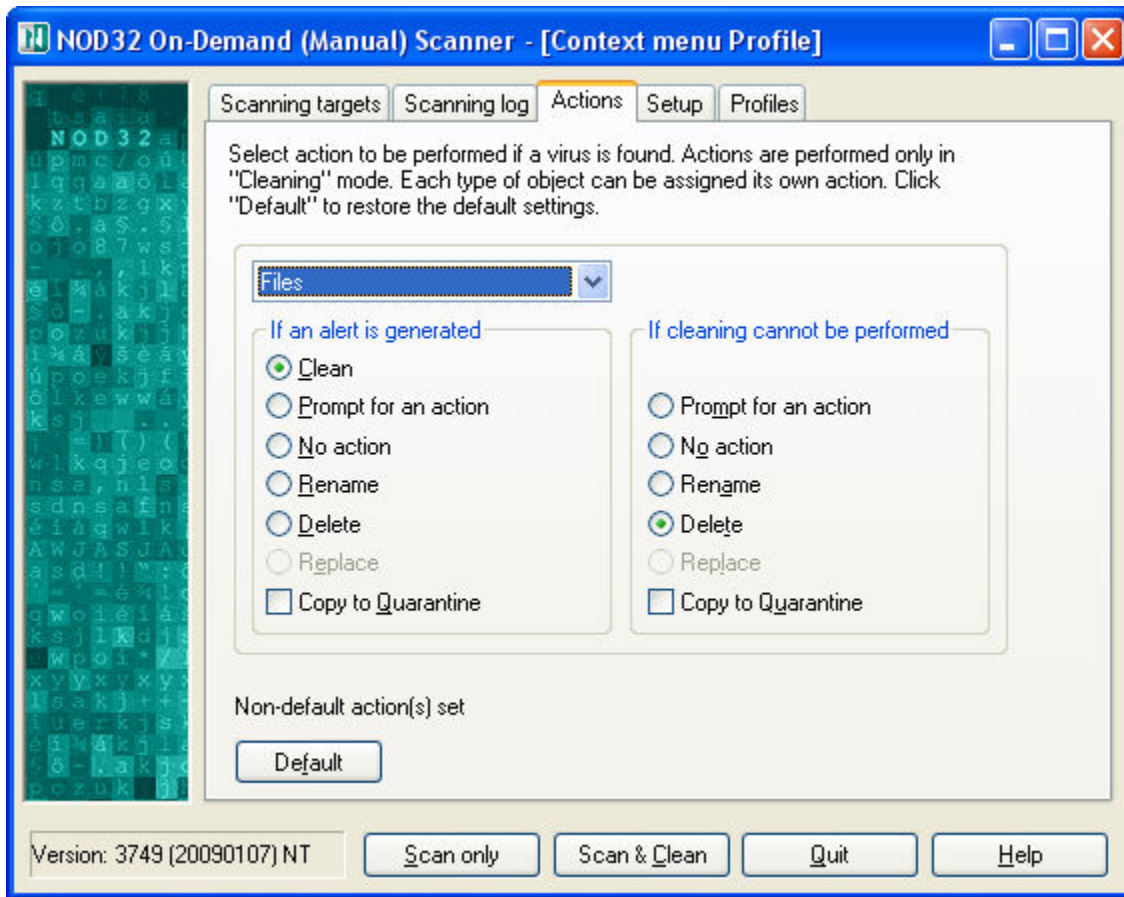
NOD32 On-Demand (Manual) Scanner - [Context menu Profile]

NOD32

Scanning targets | Scanning log | Actions | Setup | Profiles

Select action to be performed if a virus is found. Actions are performed only in "Cleaning" mode. Each type of object can be assigned its own action. Click "Default" to restore the default settings.

Files

If an alert is generated
Clean
Prompt for an action
No action
Rename
Delete
Replace
Copy to Quarantine

If cleaning cannot be performed
Prompt for an action
No action
Rename
Delete
Replace
Copy to Quarantine

Non-default action(s) set

Default

Version: 3749 (20090107) NT

Scan only | Scan & Clean | Quit | Help